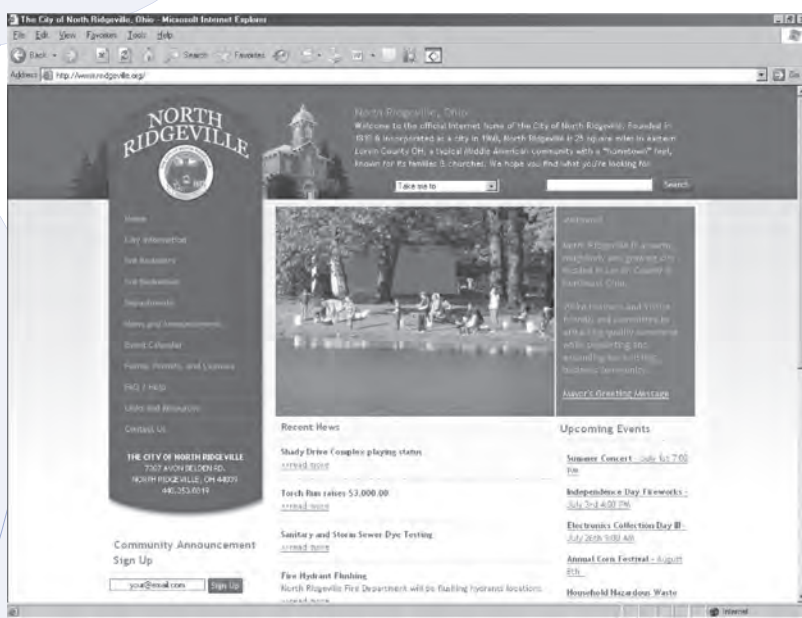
The City of North Ridgeville, Ohio - Microsoft Internet Explorer

File Edit View Favorites Tools Help

Back Search Favorites

Address http://www.nridgeville.org/

NORTH RIDGEVILLE

North Ridgeville, Ohio
Welcome to the official Internet home of the City of North Ridgeville. Founded in 1810 & incorporated as a city in 1960, North Ridgeville is 25 square miles in eastern Lorain County OH, a typical Middle American community with a "hometown" feel, known for its families & churches. We hope you find what you're looking for.

Take me to

Search

Home
City Information
For Residents
For Businesses
Departments
News and Announcements
Event Calendar
Forms, Permits, and Licenses
FAQ / Help
Links and Resources
Contact Us

THE CITY OF NORTH RIDGEVILLE
7307 AVON BELDEN RD.
NORTH RIDGEVILLE, OH 44039
440.353.0819

Community Announcement Sign Up

your@email.com Sign Up

Welcome!
North Ridgeville is a warm, neighborly, and growing city located in Lorain County in Northeast Ohio.
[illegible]
Mayor's Greeting Message

Recent News

Shady Drive Complex playing status
» read more

Torch Run raises $3,000.00
» read more

Sanitary and Storm Sewer Dye Testing
» read more

Fire Hydrant Flushing
North Ridgeville Fire Department will be flushing hydrants locations
» read more

Upcoming Events

Summer Concert - July 1st 7:00 PM

Independence Day Fireworks - July 3rd 4:00 PM

Electronics Collection Day III - July 26th 9:00 AM

Annual Corn Festival - August 8th

Household Hazardous Waste

Internet